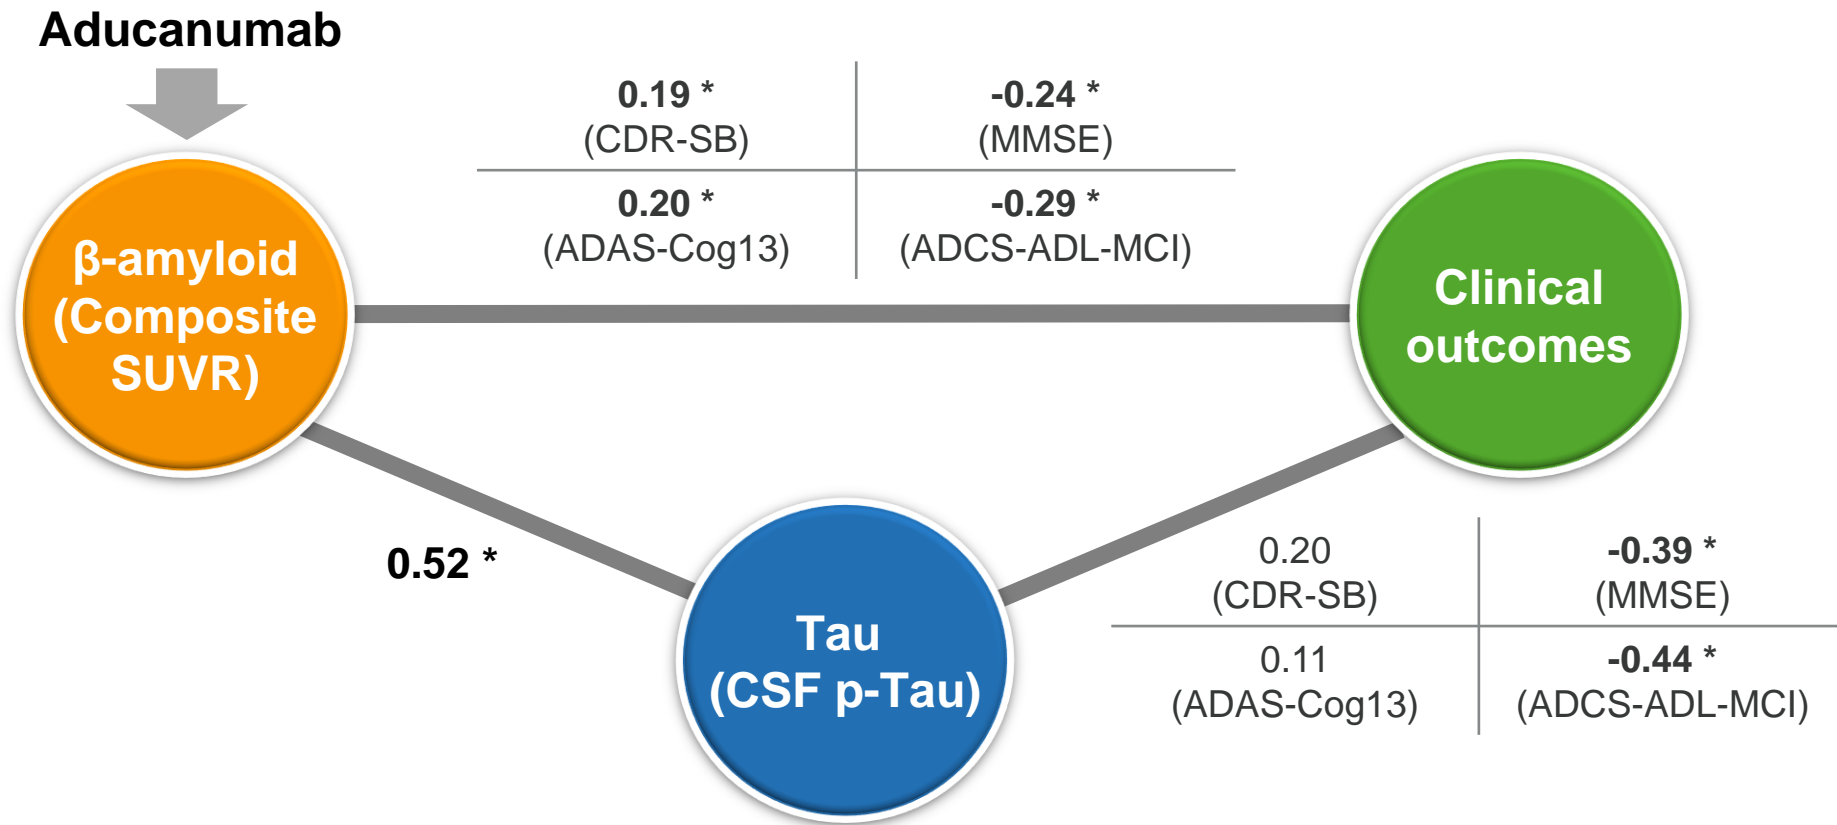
Aducanumab

| 0.19 * (CDR-SB) | -0.24 * (MMSE) |
|---|---|
| 0.20 * (ADAS-Cog13) | -0.29 * (ADCS-ADL-MCI) |

β-amyloid (Composite SUVR)

Clinical outcomes

0.52 *

Tau (CSF p-Tau)

| 0.20 (CDR-SB) | -0.39 * (MMSE) |
|---|---|
| 0.11 (ADAS-Cog13) | -0.44 * (ADCS-ADL-MCI) |